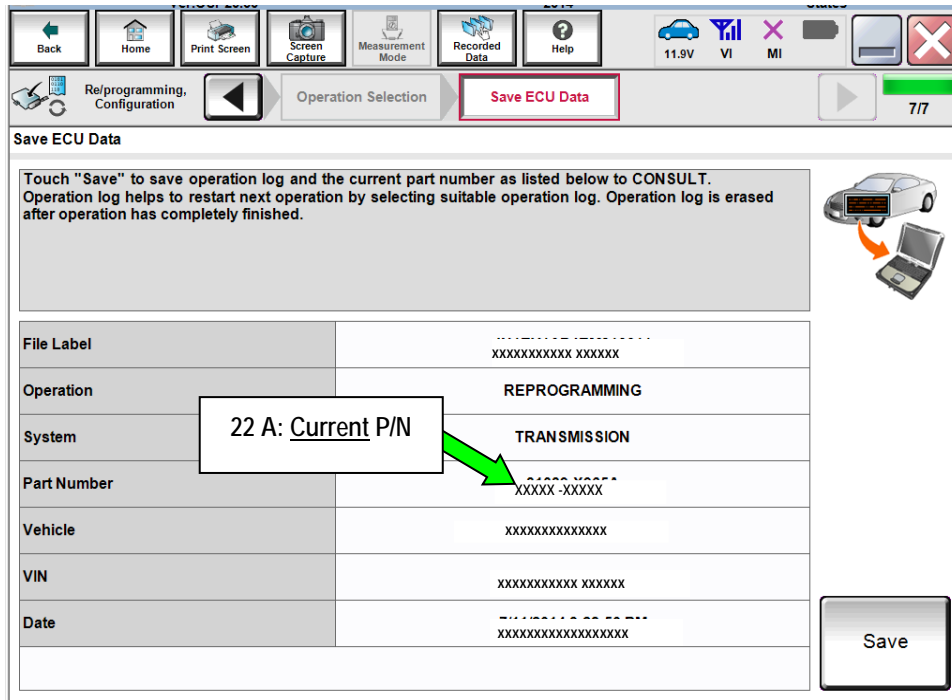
Back | Home | Print Screen | Screen Capture | Measurement Mode | Recorded Data | Help | 11.9V | VI | MI

Re/programming, Configuration | Operation Selection | Save ECU Data | 7/7

Save ECU Data

Touch "Save" to save operation log and the current part number as listed below to CONSULT. Operation log helps to restart next operation by selecting suitable operation log. Operation log is erased after operation has completely finished.

| | |
|---|---|
| File Label | XXXXXXXXXXX XXXXXX |
| Operation | REPROGRAMMING |
| System | TRANSMISSION |
| Part Number | XXXXX -XXXXX |
| Vehicle | XXXXXXXXXXXXXX |
| VIN | XXXXXXXXXXX XXXXXX |
| Date | XXXXXXXXXXXXXXXXXX |

22 A: Current P/N

Save